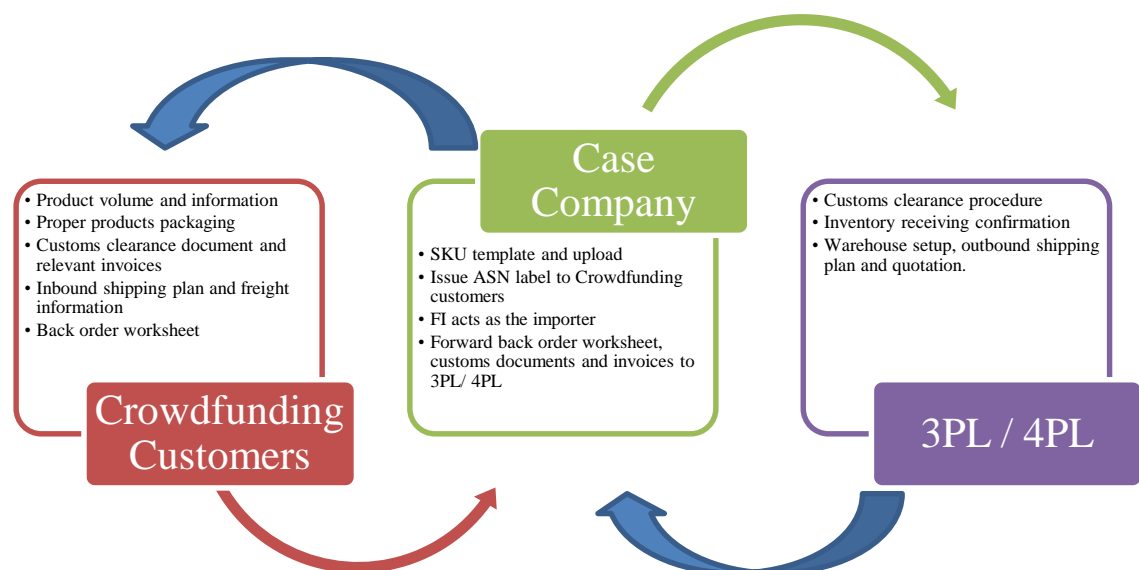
• Product volume and information
• Proper products packaging
• Customs clearance document and relevant invoices
• Inbound shipping plan and freight information
• Back order worksheet

Crowdfunding Customers

Case Company

• SKU template and upload
• Issue ASN label to Crowdfunding customers
• FI acts as the importer
• Forward back order worksheet, customs documents and invoices to 3PL/ 4PL

• Customs clearance procedure
• Inventory receiving confirmation
• Warehouse setup, outbound shipping plan and quotation.

3PL / 4PL